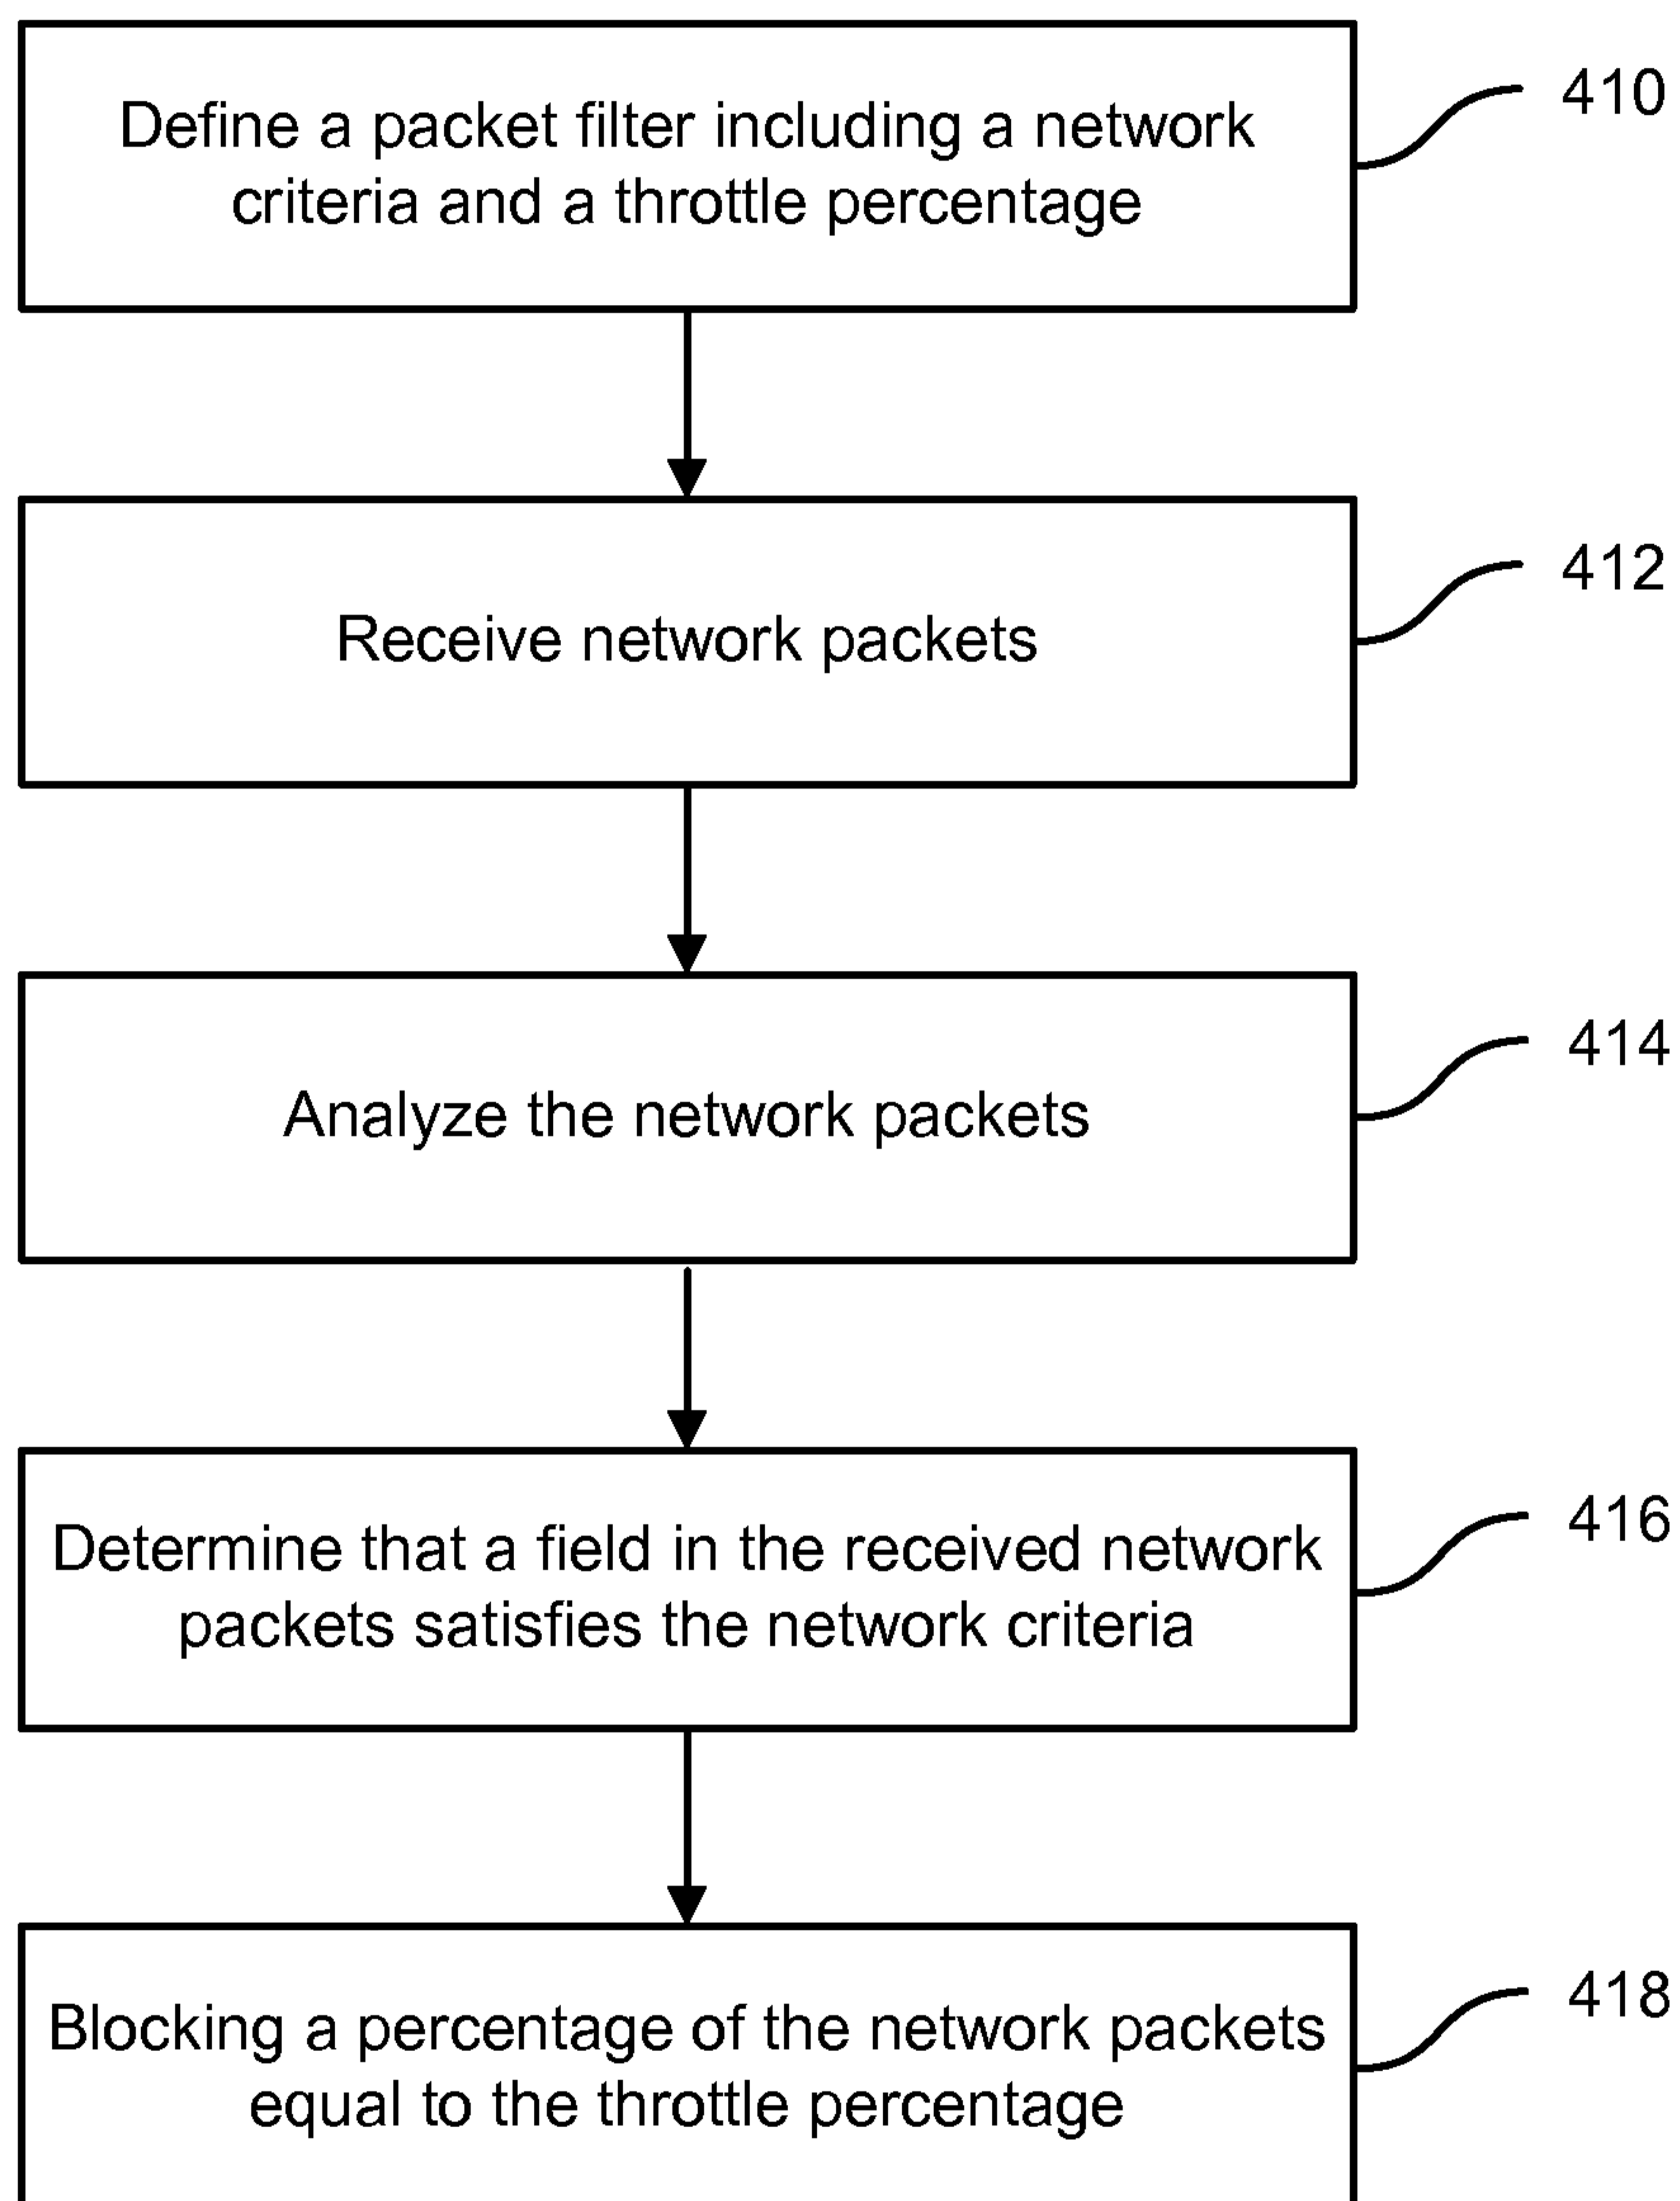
Define a packet filter including a network criteria and a throttle percentage

410

Receive network packets

412

Analyze the network packets

414

Determine that a field in the received network packets satisfies the network criteria

416

Blocking a percentage of the network packets equal to the throttle percentage

418